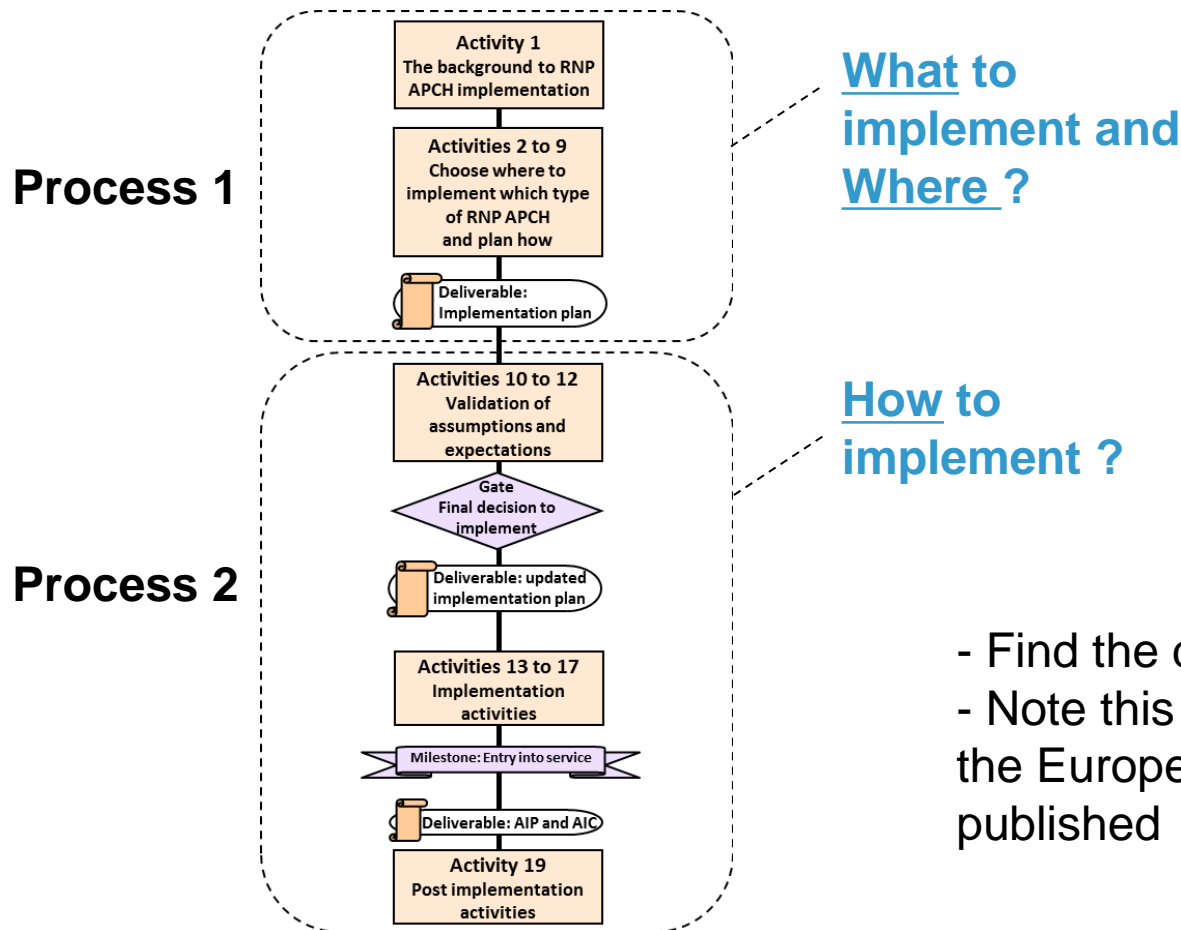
Process 1

Activity 1
The background to RNP APCH implementation

Activities 2 to 9
Choose where to implement which type of RNP APCH and plan how

Deliverable: Implementation plan

What to implement and Where ?

Process 2

Activities 10 to 12
Validation of assumptions and expectations

Gate
Final decision to implement

Deliverable: updated implementation plan

Activities 13 to 17
Implementation activities

Milestone: Entry into service

Deliverable: AIP and AIC

Activity 19
Post implementation activities

How to implement ?

- Find the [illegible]
- Note this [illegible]
the Europe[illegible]
published